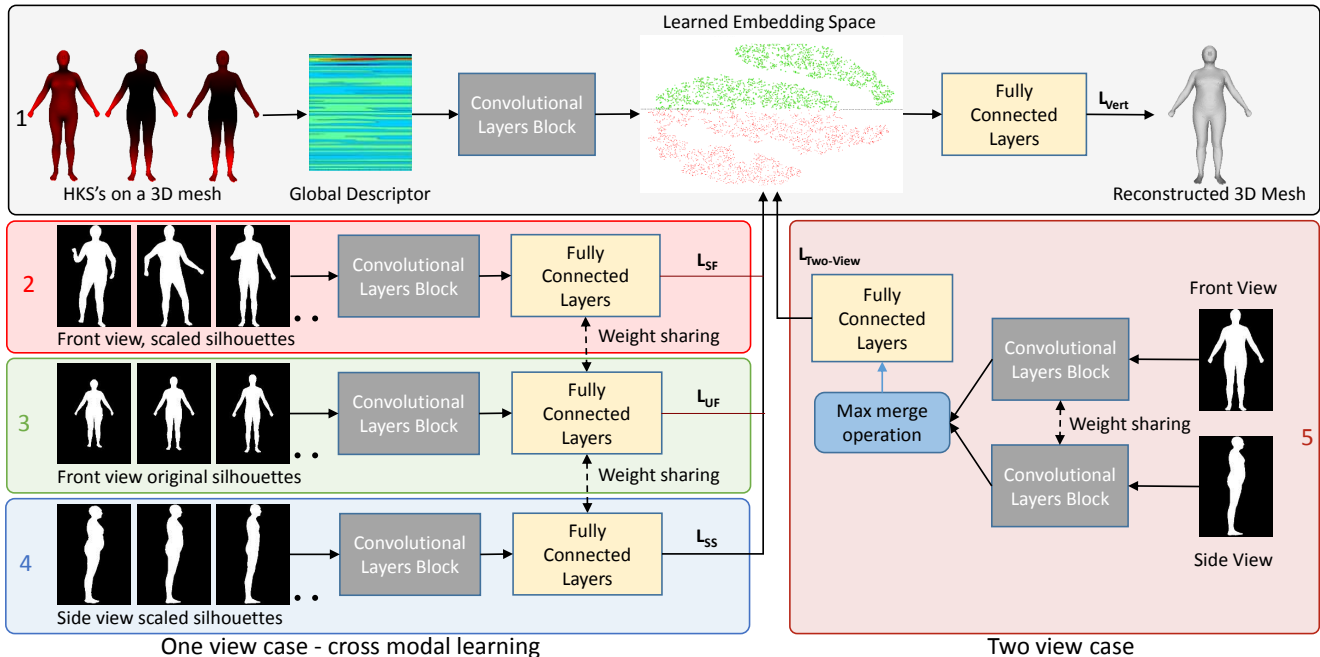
Learned Embedding Space

1

HKS's on a 3D mesh

Global Descriptor

Convolutional Layers Block

Fully Connected Layers

$L_{Vert}$

Reconstructed 3D Mesh

2

Front view, scaled silhouettes

Convolutional Layers Block

Fully Connected Layers

$L_{SF}$

Weight sharing

3

Front view original silhouettes

Convolutional Layers Block

Fully Connected Layers

$L_{UF}$

Weight sharing

4

Side view scaled silhouettes

Convolutional Layers Block

Fully Connected Layers

$L_{SS}$

One view case - cross modal learning

$L_{Two\text{-}View}$

Fully Connected Layers

Front View

Convolutional Layers Block

Max merge operation

Weight sharing

Convolutional Layers Block

5

Side View

Two view case